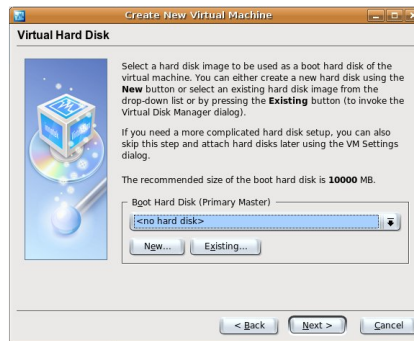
Create New Virtual Machine

Virtual Hard Disk

Select a hard disk image to be used as a boot hard disk of the virtual machine. You can either create a new hard disk using the **New** button or select an existing hard disk image from the drop-down list or by pressing the **Existing** button (to invoke the Virtual Disk Manager dialog).

If you need a more complicated hard disk setup, you can also skip this step and attach hard disks later using the VM Settings dialog.

The recommended size of the boot hard disk is **10000** MB.

Boot Hard Disk (Primary Master)

<no hard disk>

New...

Existing...

< Back

Next >

Cancel